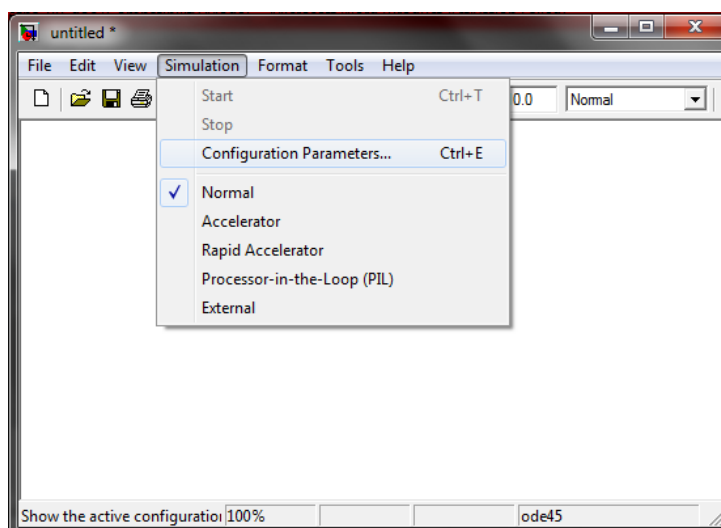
untitled *

File Edit View Simulation Format Tools Help

Start Ctrl+T
Stop
Configuration Parameters... Ctrl+E
✓ Normal
Accelerator
Rapid Accelerator
Processor-in-the-Loop (PIL)
External

0.0
Normal

Show the active configuratioı 100%
ode45